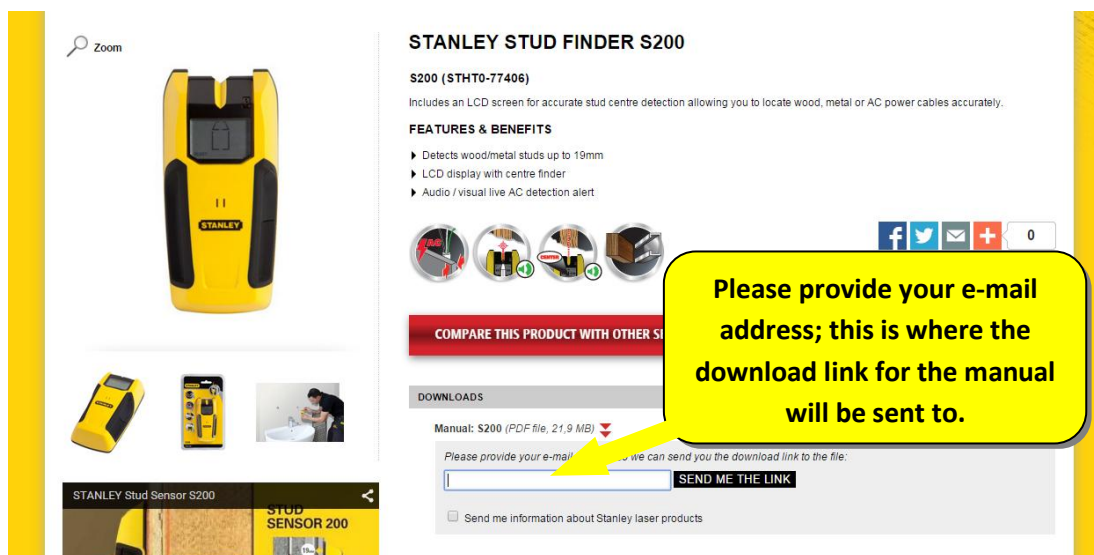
Zoom

STANLEY

STANLEY STUD FINDER S200

S200 (STHT0-77406)

Includes an LCD screen for accurate stud centre detection allowing you to locate wood, metal or AC power cables accurately.

FEATURES & BENEFITS

Detects wood/metal studs up to 19mm

LCD display with centre finder

Audio / visual live AC detection alert

0

Please provide your e-mail address; this is where the download link for the manual will be sent to.

COMPARE THIS PRODUCT WITH OTHER S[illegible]

DOWNLOADS

Manual: S200 (PDF file, 21,9 MB)

Please provide your e-mail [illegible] we can send you the download link to the file:

SEND ME THE LINK

Send me information about Stanley laser products

STANLEY Stud Sensor S200

STUD SENSOR 200